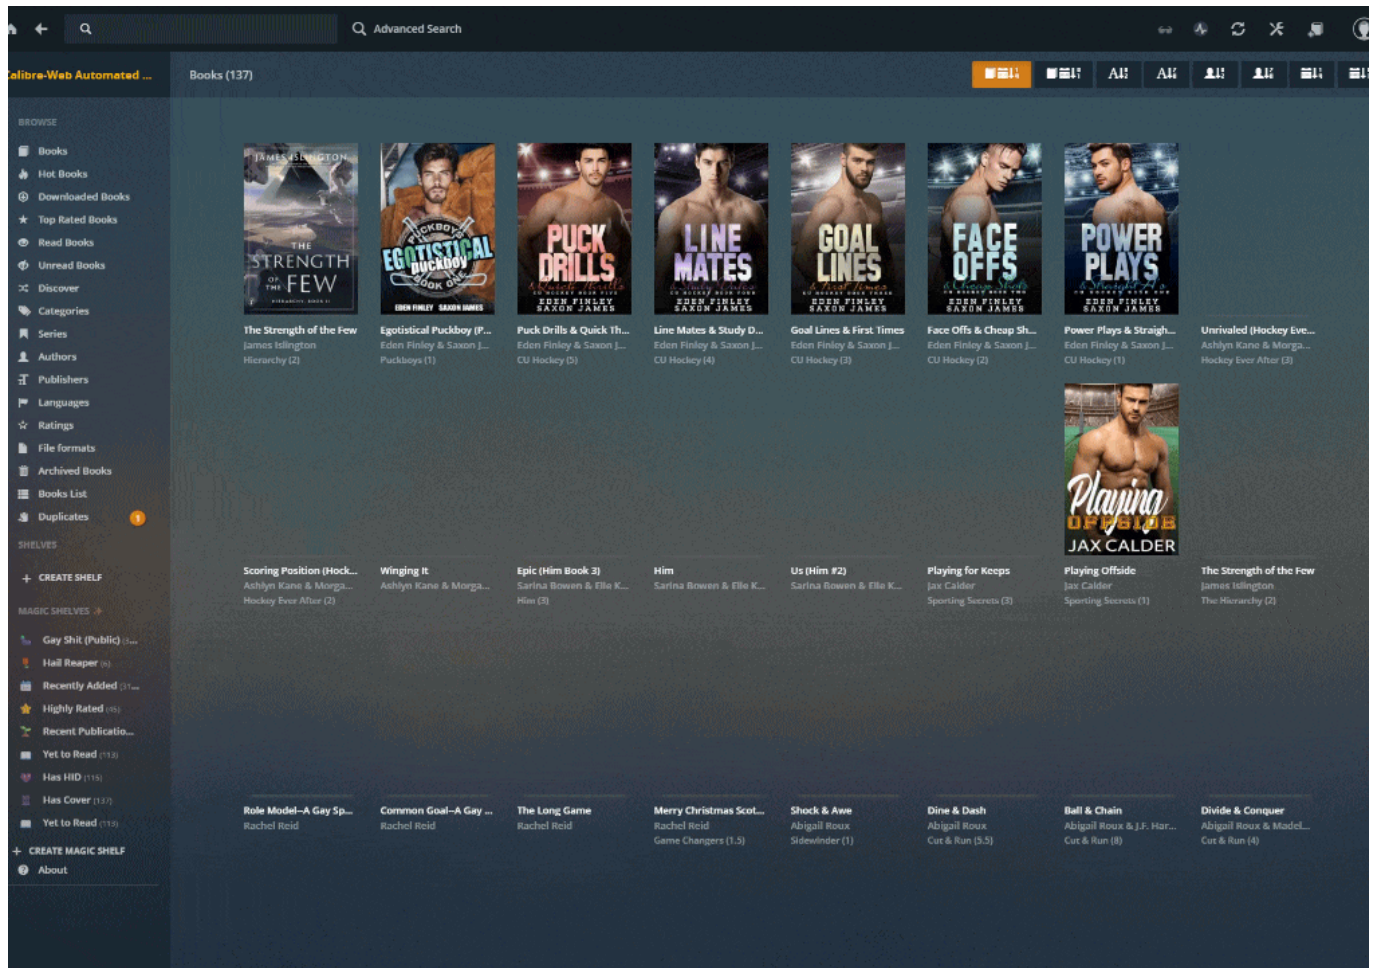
Advanced Search

Calibre-Web Automated ...

Books (137)

BROWSE
Books
Hot Books
Downloaded Books
Top Rated Books
Read Books
Unread Books
Discover
Categories
Series
Authors
Publishers
Languages
Ratings
File formats
Archived Books
Books List
Duplicates 1

SHELVES
+ CREATE SHELF

MAGIC SHELVES
Gay Shit (Public) (3...
Hail Reaper (6)
Recently Added (31...
Highly Rated (16)
Recent Publicatio...
Yet to Read (113)
Has HID (115)
Has Cover (137)
Yet to Read (113)
+ CREATE MAGIC SHELF
About

JAMES ISLINGTON THE STRENGTH OF THE FEW
EGOTISTICAL PUCKBOY
PUCK DRILLS EDEN FINLEY SAXON JAMES
LINE MATES EDEN FINLEY SAXON JAMES
GOAL LINES EDEN FINLEY SAXON JAMES
FACE OFFS EDEN FINLEY SAXON JAMES
POWER PLAYS EDEN FINLEY SAXON JAMES

The Strength of the Few
James Islington
Hierarchy (2)

Egotistical Puckboy (P...
Eden Finley & Saxon J...
Puckboys (1)

Puck Drills & Quick Th...
Eden Finley & Saxon J...
CU Hockey (5)

Line Mates & Study D...
Eden Finley & Saxon J...
CU Hockey (4)

Goal Lines & First Times
Eden Finley & Saxon J...
CU Hockey (3)

Face Offs & Cheap Sh...
Eden Finley & Saxon J...
CU Hockey (2)

Power Plays & Straigh...
Eden Finley & Saxon J...
CU Hockey (1)

Unrivaled (Hockey Eve...
Ashlyn Kane & Morga...
Hockey Ever After (3)

Playing OFFSIDE JAX CALDER

Scoring Position (Hock...
Ashlyn Kane & Morga...
Hockey Ever After (2)

Winging It
Ashlyn Kane & Morga...

Epic (Him Book 3)
Sarina Bowen & Elle K...
Him (3)

Him
Sarina Bowen & Elle K...

Us (Him #2)
Sarina Bowen & Elle K...

Playing for Keeps
Jax Calder
Sporting Secrets (3)

Playing Offside
Jax Calder
Sporting Secrets (1)

The Strength of the Few
James Islington
The Hierarchy (2)

Role Model—A Gay Sp...
Rachel Reid

Common Goal—A Gay ...
Rachel Reid

The Long Game
Rachel Reid

Merry Christmas Scot...
Rachel Reid
Game Changers (1.5)

Shock & Awe
Abigail Roux
Sidewinder (1)

Dine & Dash
Abigail Roux
Cut & Run (5.5)

Ball & Chain
Abigail Roux & J.F. Har...
Cut & Run (8)

Divide & Conquer
Abigail Roux & Madel...
Cut & Run (4)